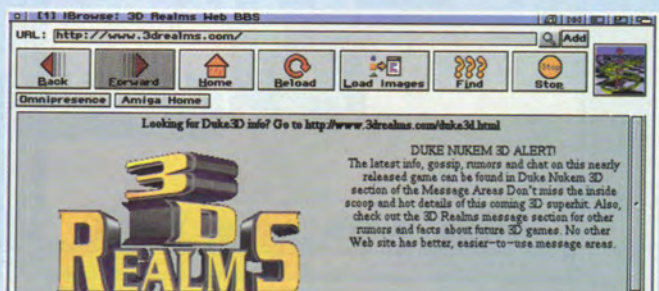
[1] IBrowse: 3D Realms Web BBS

URL: http://www.3drealms.com/ Add

Back Forward Home Reload Load Images Find Stop

Omnipresence Amiga Home

Looking for Duke3D info? Go to http://www.3drealms.com/duke3d.html

3D REALMS

DUKE NUKEM 3D ALERT!
The latest info, gossip, rumors and chat on this nearly released game can be found in Duke Nukem 3D section of the Message Areas Don't miss the inside scoop and hot details of this coming 3D superhit. Also, check out the 3D Realms message section for other rumors and facts about future 3D games. No other Web site has better, easier-to-use message areas.